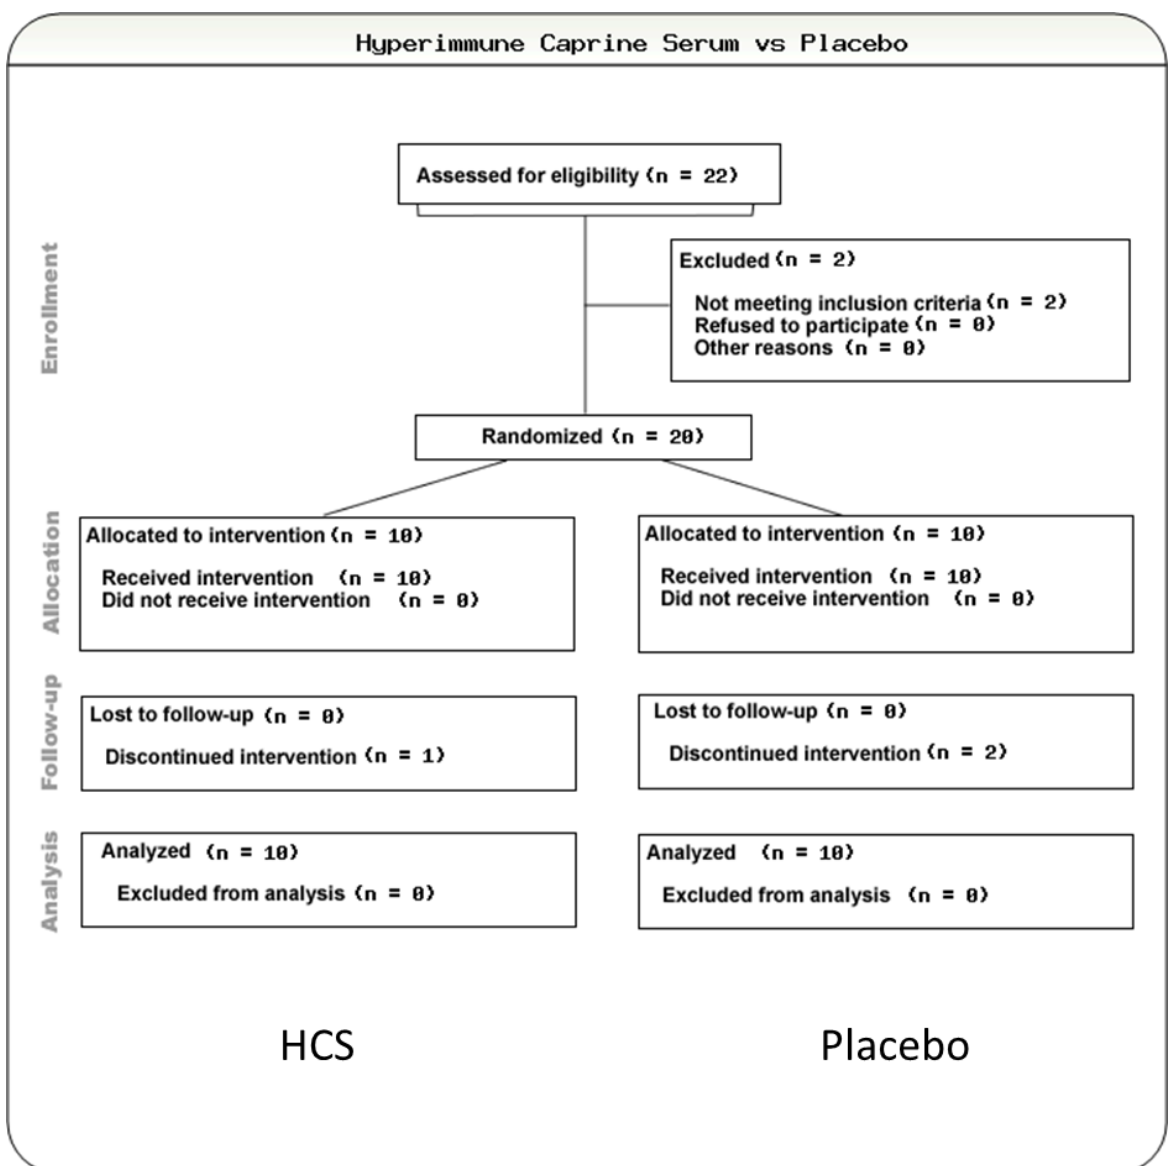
Hyperimmune Caprine Serum vs Placebo

Enrollment

Assessed for eligibility (n = 22)

Excluded (n = 2)

Not meeting inclusion criteria (n = 2)
Refused to participate (n = 0)
Other reasons (n = 0)

Randomized (n = 20)

Allocation

Allocated to intervention (n = 10)

Received intervention (n = 10)
Did not receive intervention (n = 0)

Allocated to intervention (n = 10)

Received intervention (n = 10)
Did not receive intervention (n = 0)

Follow-up

Lost to follow-up (n = 0)

Discontinued intervention (n = 1)

Lost to follow-up (n = 0)

Discontinued intervention (n = 2)

Analysis

Analyzed (n = 10)

Excluded from analysis (n = 0)

Analyzed (n = 10)

Excluded from analysis (n = 0)

HCS

Placebo